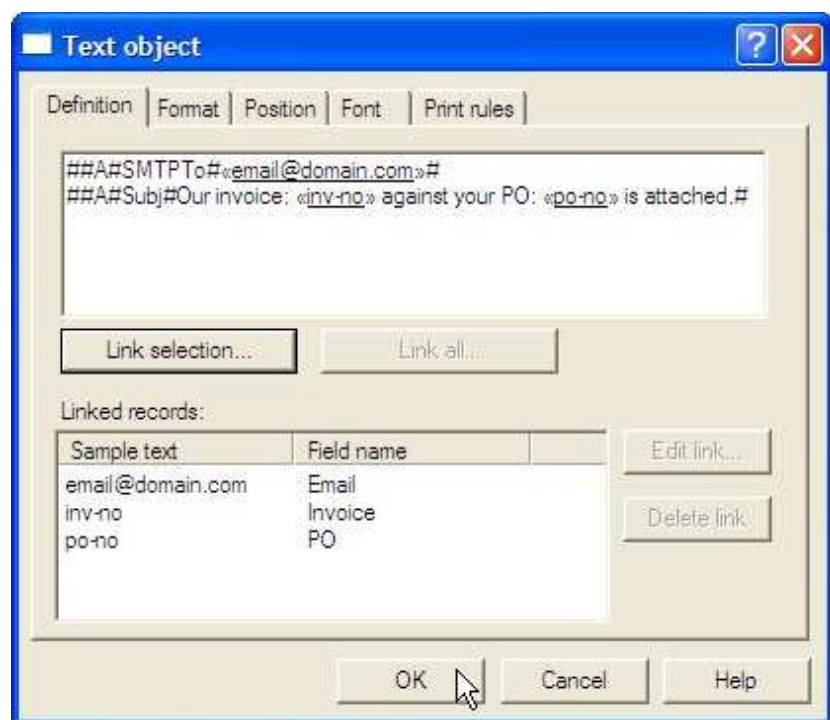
Text object

? X

Definition | Format | Position | Font | Print rules

##A#SMTPTo#«email@domain.com»#
##A#Subj#Our invoice: «inv-no» against your PO: «po-no» is attached.#

Link selection...

Link all...

Linked records:

| Sample text | Field name |
|---|---|
| email@domain.com | Email |
| inv-no | Invoice |
| po-no | PO |

Edit link...

Delete link

OK

Cancel

Help